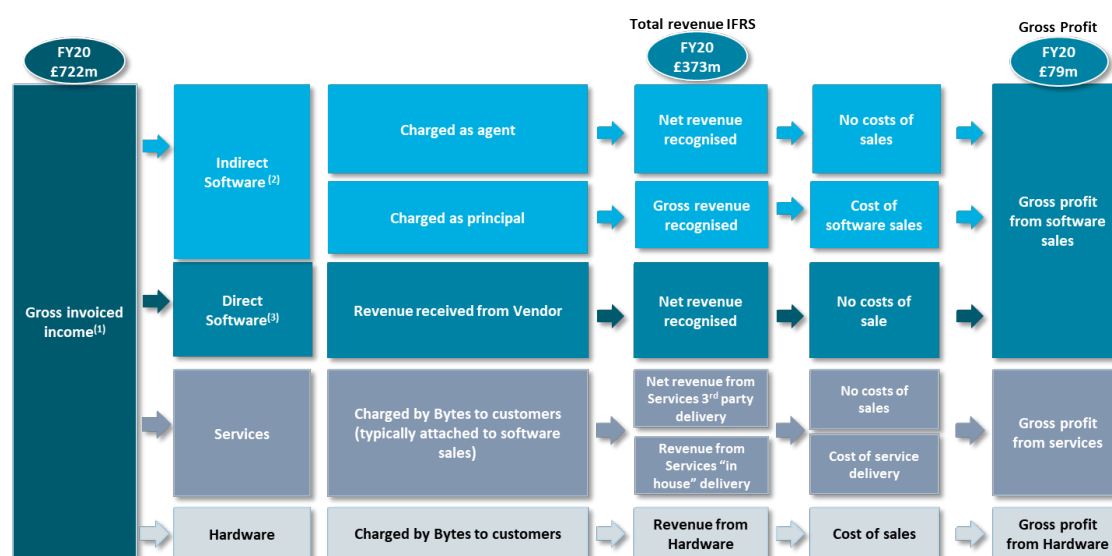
Total revenue IFRS

Gross Profit

FY20
£722m

FY20
£373m

FY20
£79m

Gross invoiced income$^{(1)}$

Indirect Software $^{(2)}$

Charged as agent

Net revenue recognised

No costs of sales

Charged as principal

Gross revenue recognised

Cost of software sales

Gross profit from software sales

Direct Software$^{(3)}$

Revenue received from Vendor

Net revenue recognised

No costs of sale

Services

Charged by Bytes to customers (typically attached to software sales)

Net revenue from Services 3$^{rd}$ party delivery

No costs of sales

Revenue from Services "in house" delivery

Cost of service delivery

Gross profit from services

Hardware

Charged by Bytes to customers

Revenue from Hardware

Cost of sales

Gross profit from Hardware